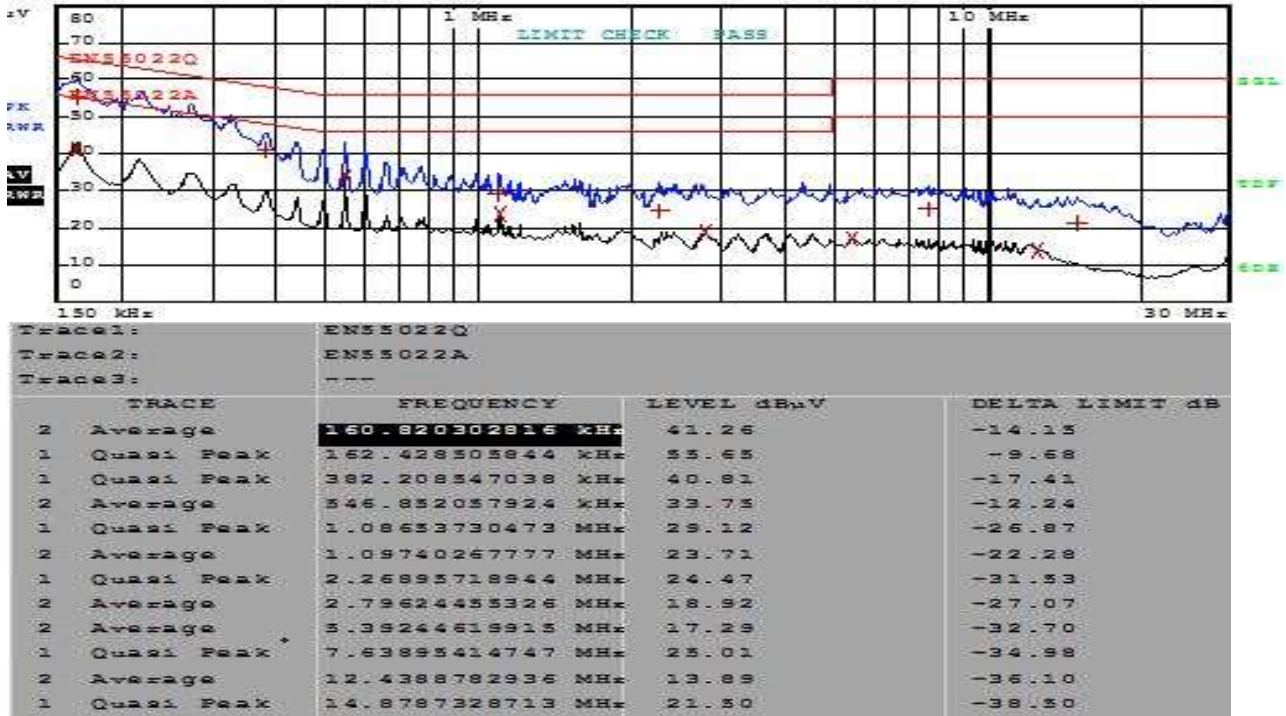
μV 80
70
EN55022Q
60
EN55022A
PK
AWR
50
40
AV
AWR
30
20
10
0
1 MHz
LIMIT CHECK PASS
10 MHz
SGL
TDF
6DB
150 kHz
30 MHz

Trace1: EN55022Q
Trace2: EN55022A
Trace3: ---

| TRACE | | FREQUENCY | LEVEL dBμV | DELTA LIMIT dB |
|---|---|---|---|---|
| 2 | Average | 160.820302816 kHz | 41.26 | -14.15 |
| 1 | Quasi Peak | 162.428505844 kHz | 55.65 | -9.68 |
| 1 | Quasi Peak | 382.208547038 kHz | 40.81 | -17.41 |
| 2 | Average | 546.852057924 kHz | 33.73 | -12.24 |
| 1 | Quasi Peak | 1.08653730473 MHz | 29.12 | -26.87 |
| 2 | Average | 1.09740267777 MHz | 23.71 | -22.28 |
| 1 | Quasi Peak | 2.26895718944 MHz | 24.47 | -31.53 |
| 2 | Average | 2.79624455326 MHz | 18.92 | -27.07 |
| 2 | Average | 5.39244619915 MHz | 17.29 | -32.70 |
| 1 | Quasi Peak | 7.63895414747 MHz | 25.01 | -34.98 |
| 2 | Average | 12.4388782936 MHz | 13.89 | -36.10 |
| 1 | Quasi Peak | 14.8787328713 MHz | 21.50 | -38.50 |